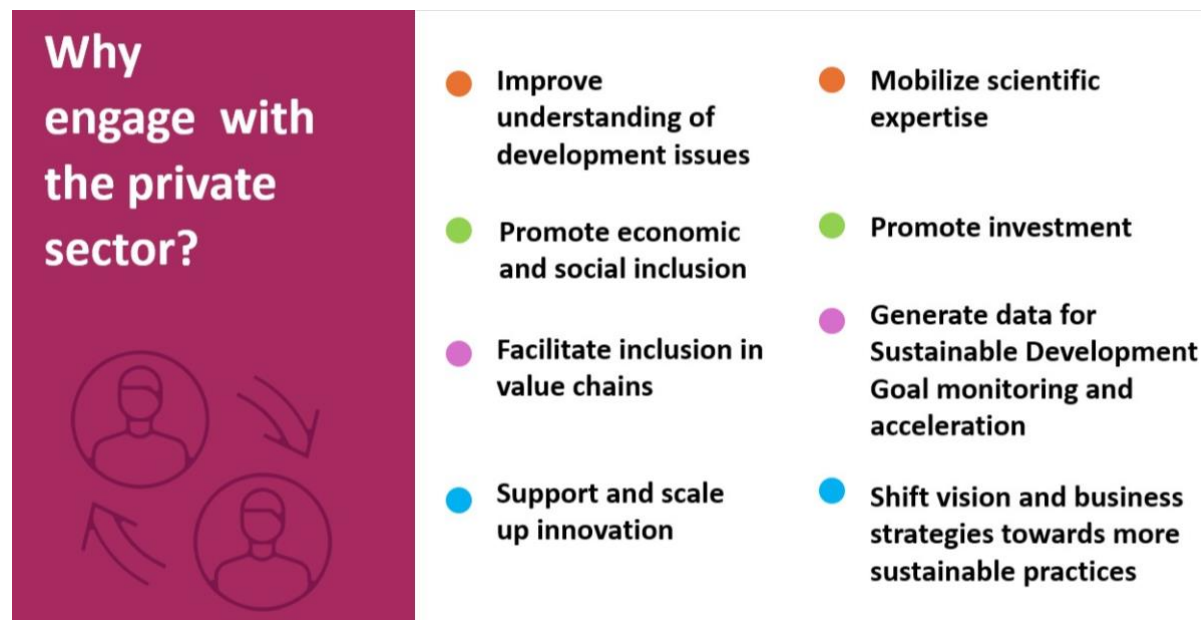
Why engage with the private sector?

Improve understanding of development issues

Mobilize scientific expertise

Promote economic and social inclusion

Promote investment

Facilitate inclusion in value chains

Generate data for Sustainable Development Goal monitoring and acceleration

Support and scale up innovation

Shift vision and business strategies towards more sustainable practices